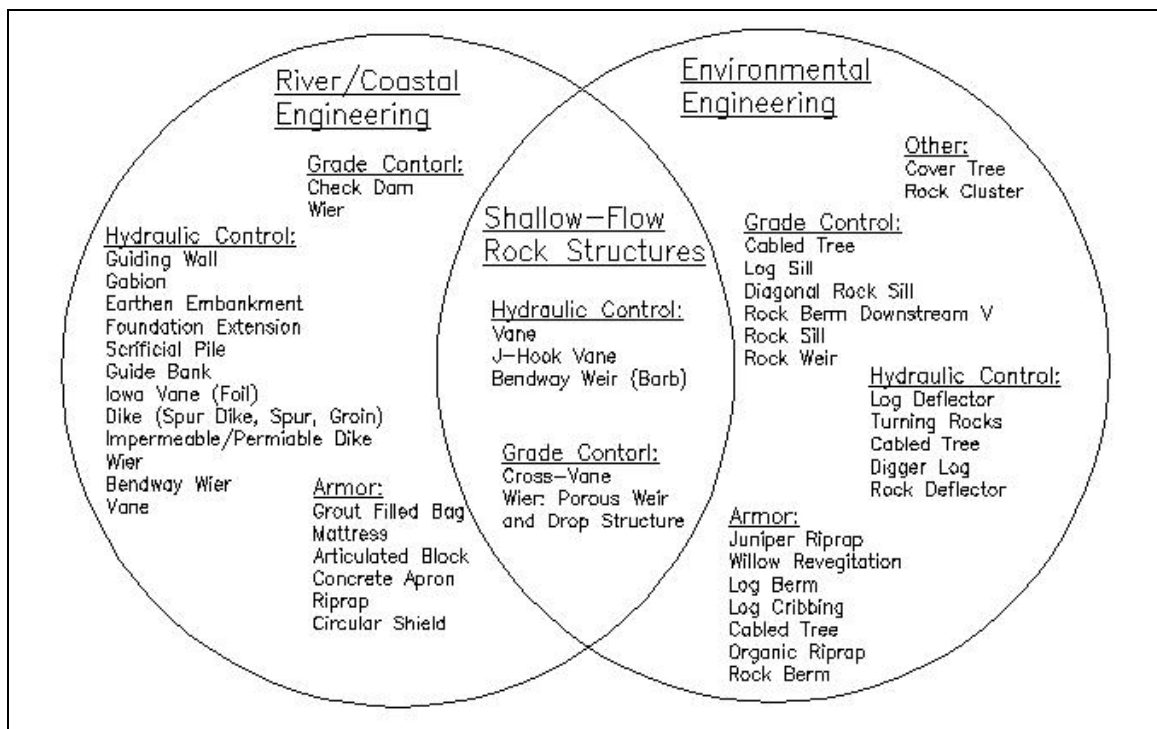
River/Coastal Engineering

Grade Contorl:
Check Dam
Wier

Hydraulic Control:
Guiding Wall
Gabion
Earthen Embankment
Foundation Extension
Scrificial Pile
Guide Bank
Iowa Vane (Foil)
Dike (Spur Dike, Spur, Groin)
Impermeable/Permiable Dike
Wier
Bendway Wier
Vane

Armor:
Grout Filled Bag
Mattress
Articulated Block
Concrete Apron
Riprap
Circular Shield

Shallow-Flow Rock Structures

Hydraulic Control:
Vane
J-Hook Vane
Bendway Weir (Barb)

Grade Contorl:
Cross-Vane
Wier: Porous Weir and Drop Structure

Environmental Engineering

Other:
Cover Tree
Rock Cluster

Grade Control:
Cabled Tree
Log Sill
Diagonal Rock Sill
Rock Berm Downstream V
Rock Sill
Rock Weir

Hydraulic Control:
Log Deflector
Turning Rocks
Cabled Tree
Digger Log
Rock Deflector

Armor:
Juniper Riprap
Willow Revegitation
Log Berm
Log Cribbing
Cabled Tree
Organic Riprap
Rock Berm